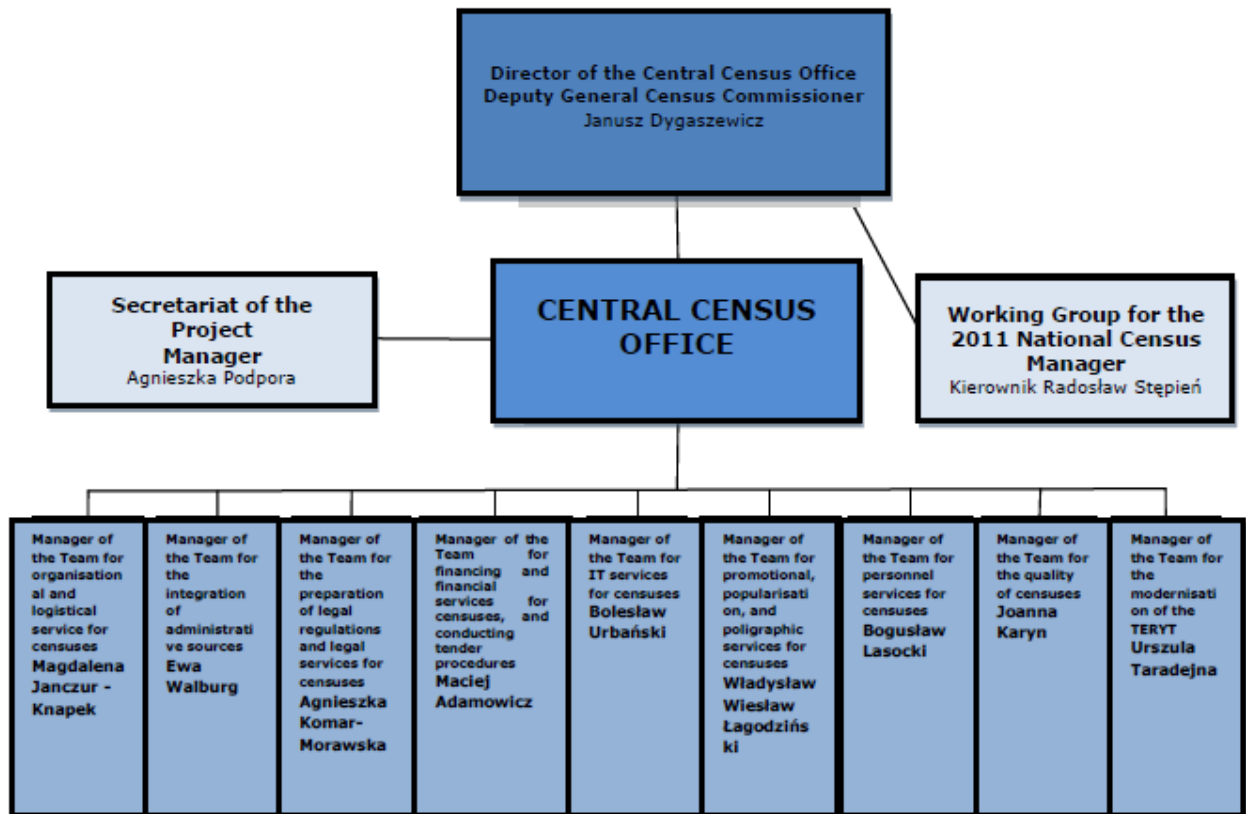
Director of the Central Census Office
Deputy General Census Commissioner
Janusz Dygaszewicz

Secretariat of the Project Manager
Agnieszka Podpora

CENTRAL CENSUS OFFICE

Working Group for the 2011 National Census Manager
Kierownik Radosław Stępień

Manager of the Team for organisational and logistical service for censuses
Magdalena Janczur - Knapek

Manager of the Team for the integration of administrative sources
Ewa Walburg

Manager of the Team for the preparation of legal regulations and legal services for censuses
Agnieszka Komar-Morawska

Manager of the Team for financing and financial services for censuses, and conducting tender procedures
Maciej Adamowicz

Manager of the Team for IT services for censuses
Bolesław Urbański

Manager of the Team for promotional, popularisation, and poligraphic services for censuses
Władysław Wiesław Łagodziński

Manager of the Team for personnel services for censuses
Bogusław Lasocki

Manager of the Team for the quality of censuses
Joanna Karyn

Manager of the Team for the modernisation of the TERYT
Urszula Taradejna